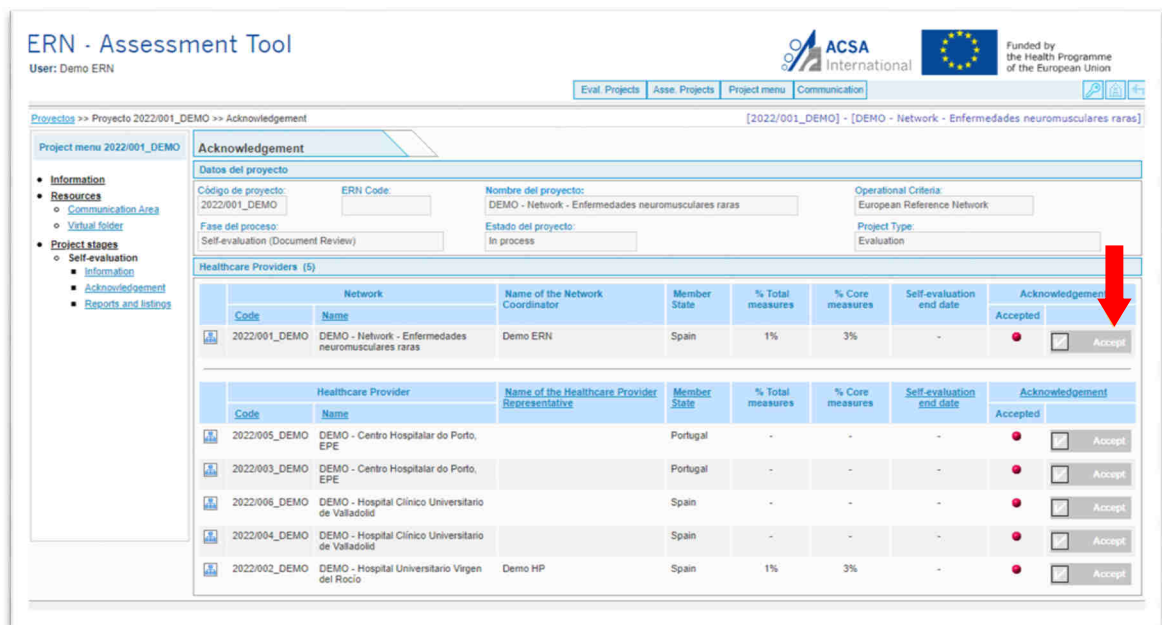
ERN - Assessment Tool
User: Demo ERN

ACSA International

Funded by the Health Programme of the European Union

Eval. Projects | Asse. Projects | Project menu | Communication

Proyectos >> Proyecto 2022/001_DEMO >> Acknowledgement

[2022/001_DEMO] - [DEMO - Network - Enfermedades neuromusculares raras]

Project menu 2022/001_DEMO

- Information
- Resources
  - Communication Area
  - Virtual folder
- Project stages
  - Self-evaluation
    - Information
    - Acknowledgement
    - Reports and listings

Acknowledgement

Datos del proyecto

Código de proyecto: 2022/001_DEMO
ERN Code:
Nombre del proyecto: DEMO - Network - Enfermedades neuromusculares raras
Operational Criteria: European Reference Network
Fase del proceso: Self-evaluation (Document Review)
Estado del proyecto: In process
Project Type: Evaluation

Healthcare Providers (5)

| Network Code | Network Name | Name of the Network Coordinator | Member State | % Total measures | % Core measures | Self-evaluation end date | Acknowledgement Accepted | |
|---|---|---|---|---|---|---|---|---|
| 2022/001_DEMO | DEMO - Network - Enfermedades neuromusculares raras | Demo ERN | Spain | 1% | 3% | - | | Accept |

| Healthcare Provider Code | Healthcare Provider Name | Name of the Healthcare Provider Representative | Member State | % Total measures | % Core measures | Self-evaluation end date | Acknowledgement Accepted | |
|---|---|---|---|---|---|---|---|---|
| 2022/005_DEMO | DEMO - Centro Hospitalar do Porto, EPE | | Portugal | - | - | - | | Accept |
| 2022/003_DEMO | DEMO - Centro Hospitalar do Porto, EPE | | Portugal | - | - | - | | Accept |
| 2022/006_DEMO | DEMO - Hospital Clínico Universitario de Valladolid | | Spain | - | - | - | | Accept |
| 2022/004_DEMO | DEMO - Hospital Clínico Universitario de Valladolid | | Spain | - | - | - | | Accept |
| 2022/002_DEMO | DEMO - Hospital Universitario Virgen del Rocío | Demo HP | Spain | 1% | 3% | - | | Accept |